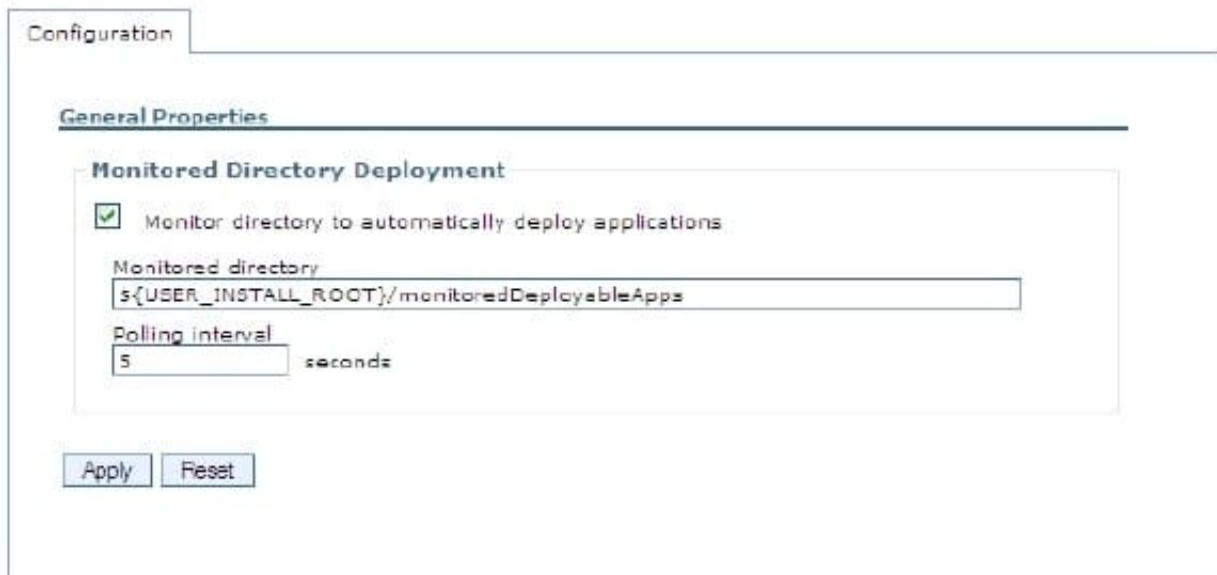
Configuration

General Properties

Monitored Directory Deployment

Monitor directory to automatically deploy applications

Monitored directory
${USER_INSTALL_ROOT}/monitoredDeployableApps

Polling interval
5 seconds

Apply Reset